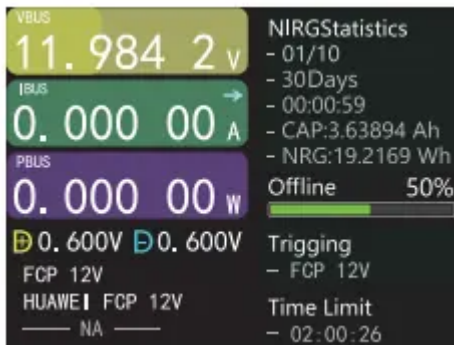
VBUS
11.984 2 V
IBUS
→
0.000 00 A
PBUS
0.000 00 W
D 0.600V D 0.600V
FCP 12V
HUAWEI FCP 12V
—— NA ——

NIRGStatistics
- 01/10
- 30Days
- 00:00:59
- CAP:3.63894 Ah
- NRG:19.2169 Wh
Offline 50%
Trigging
- FCP 12V
Time Limit
- 02:00:26